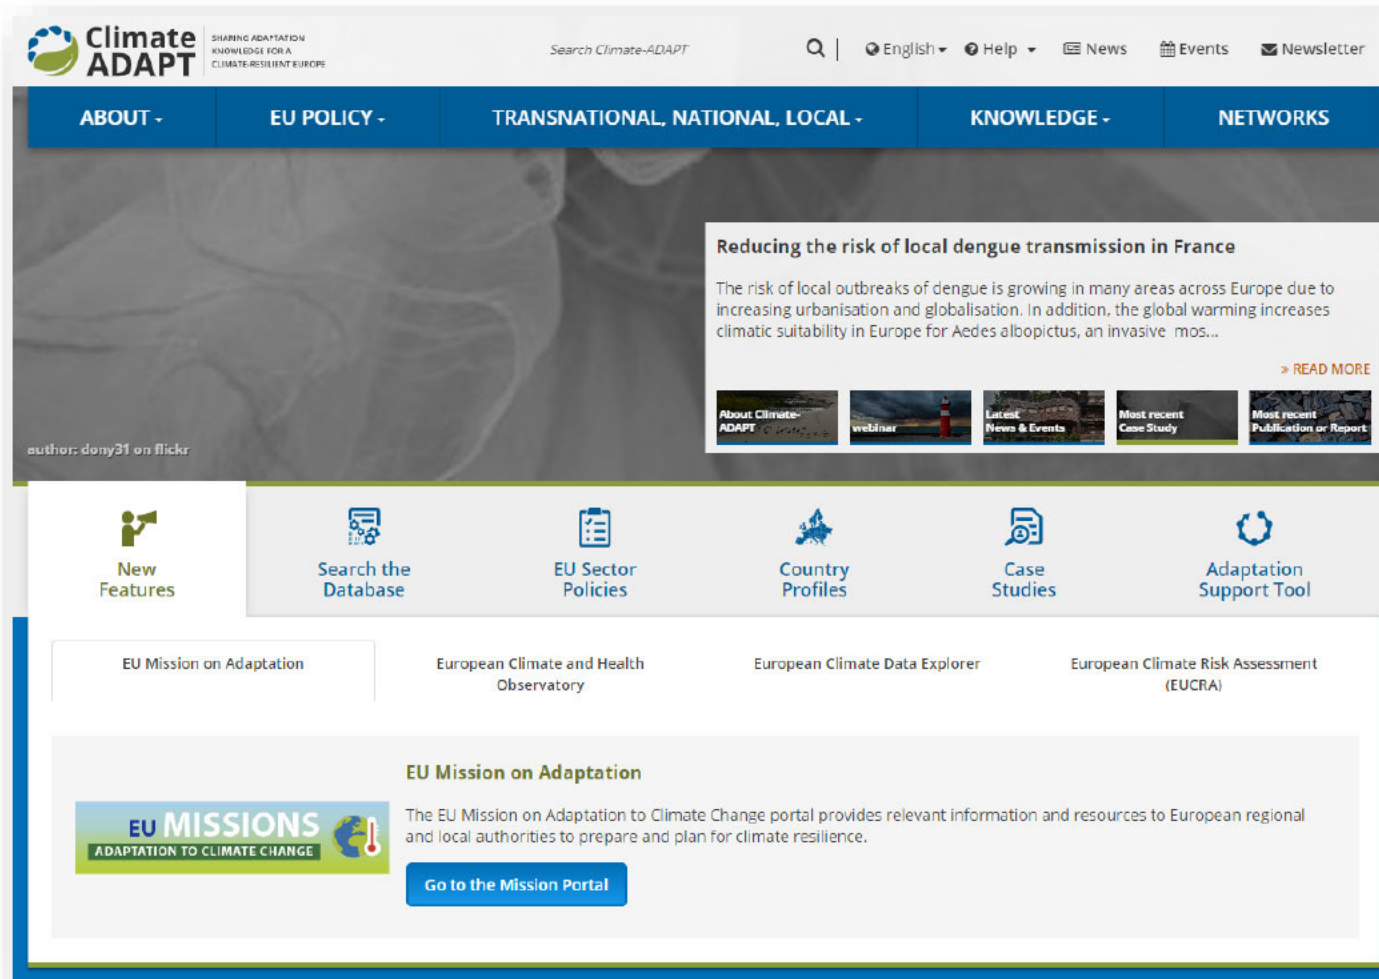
Climate ADAPT SHARING ADAPTATION KNOWLEDGE FOR A CLIMATE-RESILIENT EUROPE

Search Climate-ADAPT

English Help News Events Newsletter

ABOUT EU POLICY TRANSNATIONAL, NATIONAL, LOCAL KNOWLEDGE NETWORKS

Reducing the risk of local dengue transmission in France

The risk of local outbreaks of dengue is growing in many areas across Europe due to increasing urbanisation and globalisation. In addition, the global warming increases climatic suitability in Europe for Aedes albopictus, an invasive mos...

» READ MORE

About Climate-ADAPT

webinar

Latest News & Events

Most recent Case Study

Most recent Publication or Report

author: dony31 on flickr

New Features

Search the Database

EU Sector Policies

Country Profiles

Case Studies

Adaptation Support Tool

EU Mission on Adaptation

European Climate and Health Observatory

European Climate Data Explorer

European Climate Risk Assessment (EUCRA)

EU Mission on Adaptation

EU MISSIONS ADAPTATION TO CLIMATE CHANGE

The EU Mission on Adaptation to Climate Change portal provides relevant information and resources to European regional and local authorities to prepare and plan for climate resilience.

Go to the Mission Portal